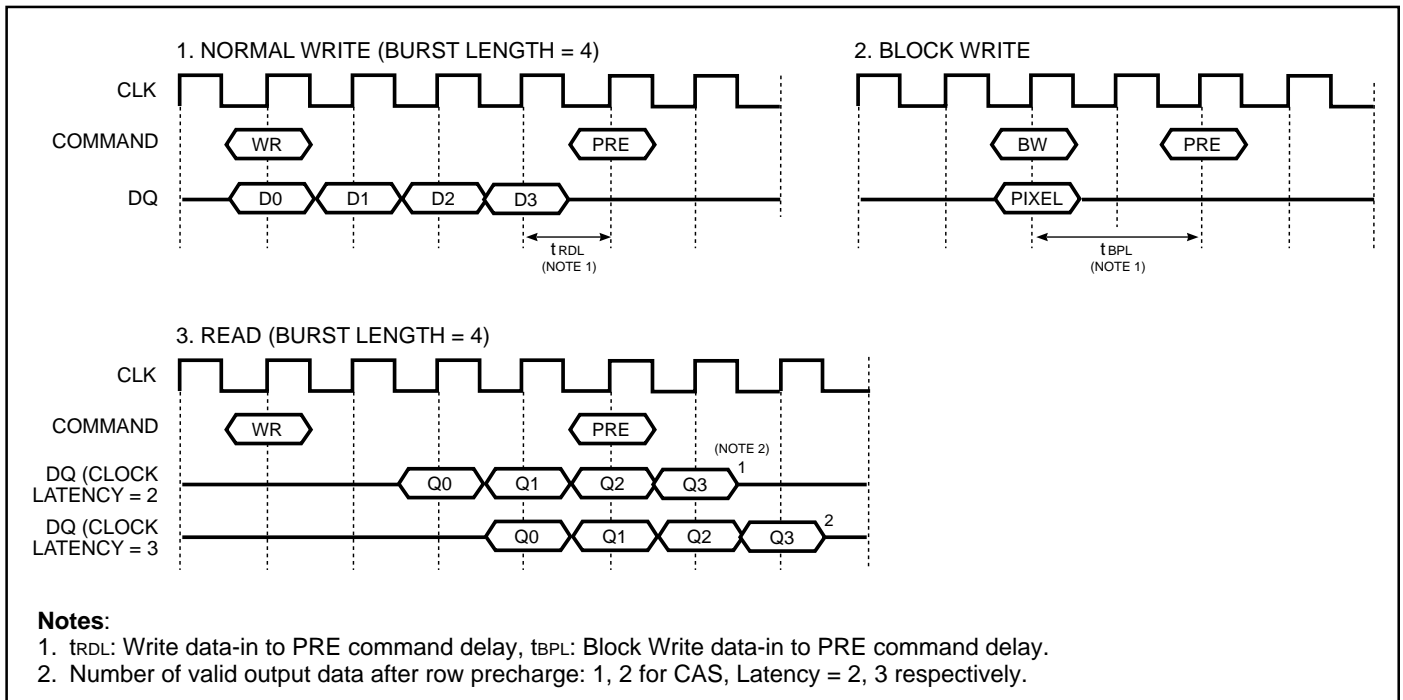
1. NORMAL WRITE (BURST LENGTH = 4)

CLK

COMMAND

WR

PRE

DQ

D0

D1

D2

D3

$t_{RDL}$
(NOTE 1)

2. BLOCK WRITE

BW

PRE

PIXEL

$t_{BPL}$
(NOTE 1)

3. READ (BURST LENGTH = 4)

CLK

COMMAND

WR

PRE

(NOTE 2)

DQ (CLOCK LATENCY = 2

Q0

Q1

Q2

Q3

1

DQ (CLOCK LATENCY = 3

Q0

Q1

Q2

Q3

2

**Notes**:
1. $t_{RDL}$: Write data-in to PRE command delay, $t_{BPL}$: Block Write data-in to PRE command delay.
2. Number of valid output data after row precharge: 1, 2 for CAS, Latency = 2, 3 respectively.